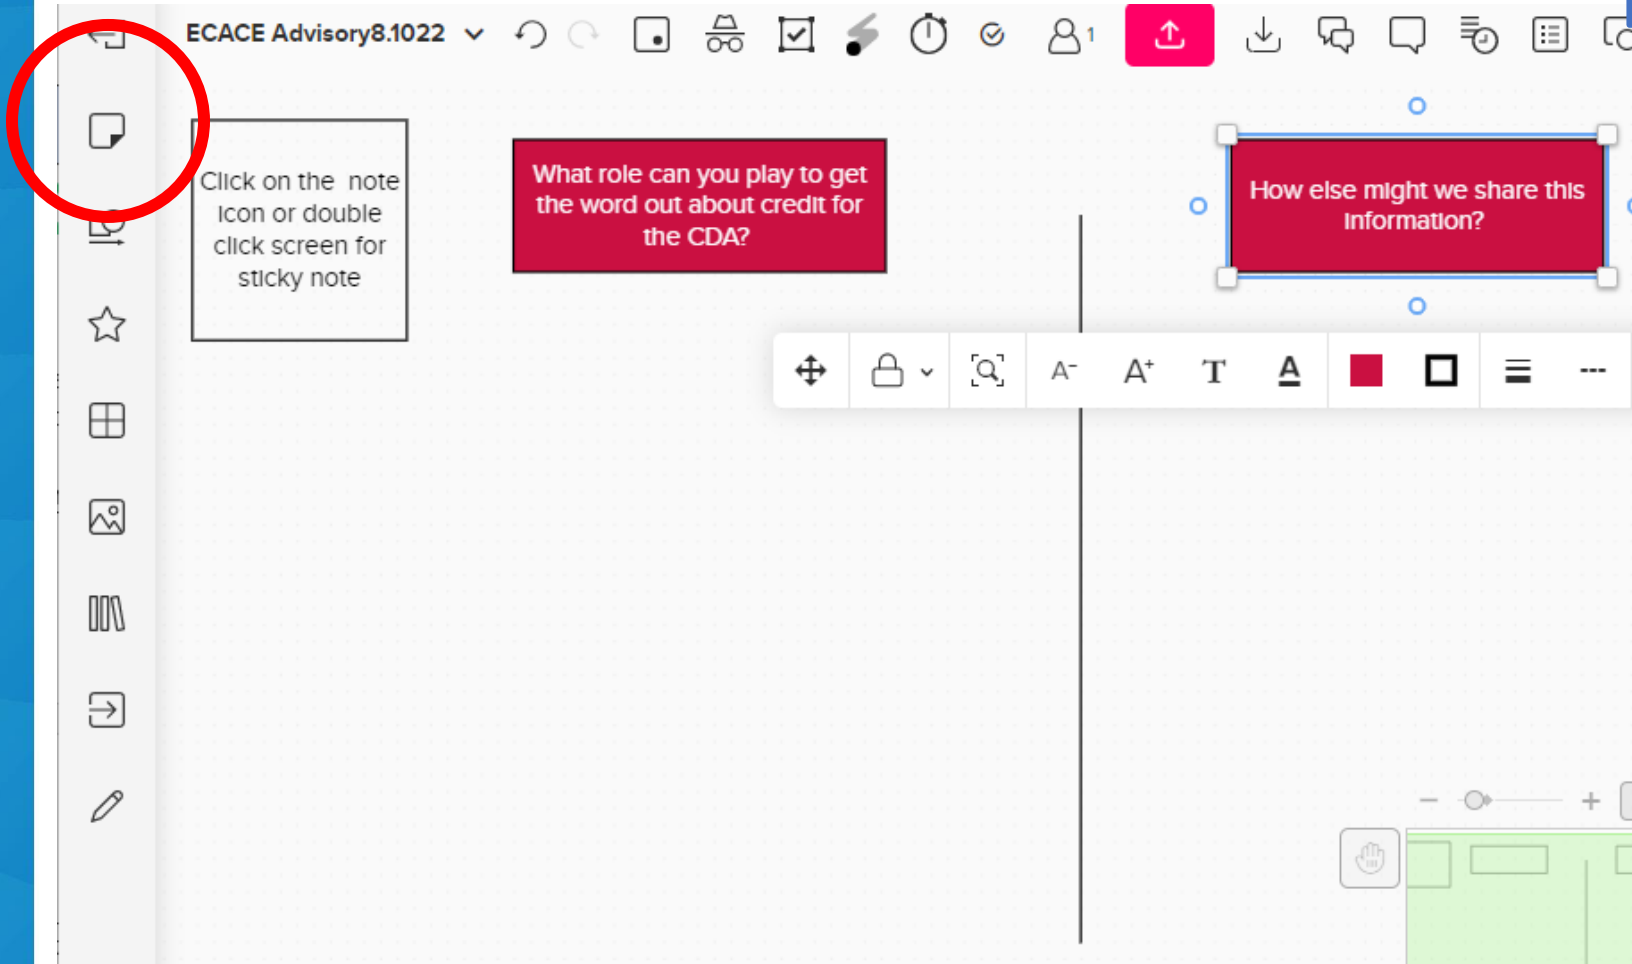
ECACE Advisory8.1022

$\mathrm{A}^{1}$

Click on the note icon or double click screen for sticky note

What role can you play to get the word out about credit for the CDA?

How else might we share this information?

A⁻ A⁺ T A